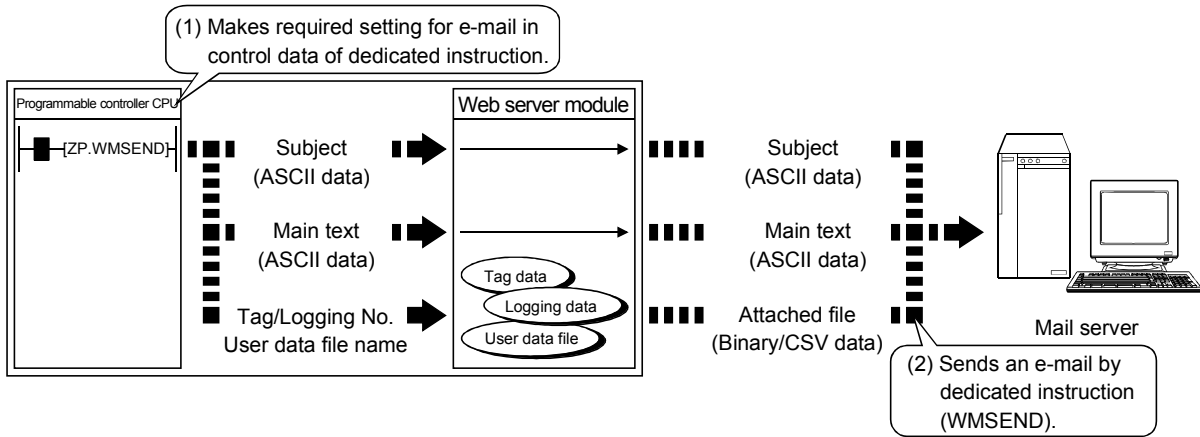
(1) Makes required setting for e-mail in control data of dedicated instruction.

Programmable controller CPU

[ZP.WMSEND]

Web server module

Subject
(ASCII data)

Main text
(ASCII data)

Tag/Logging No.
User data file name

Tag data

Logging data

User data file

Subject
(ASCII data)

Main text
(ASCII data)

Attached file
(Binary/CSV data)

Mail server

(2) Sends an e-mail by dedicated instruction (WMSEND).